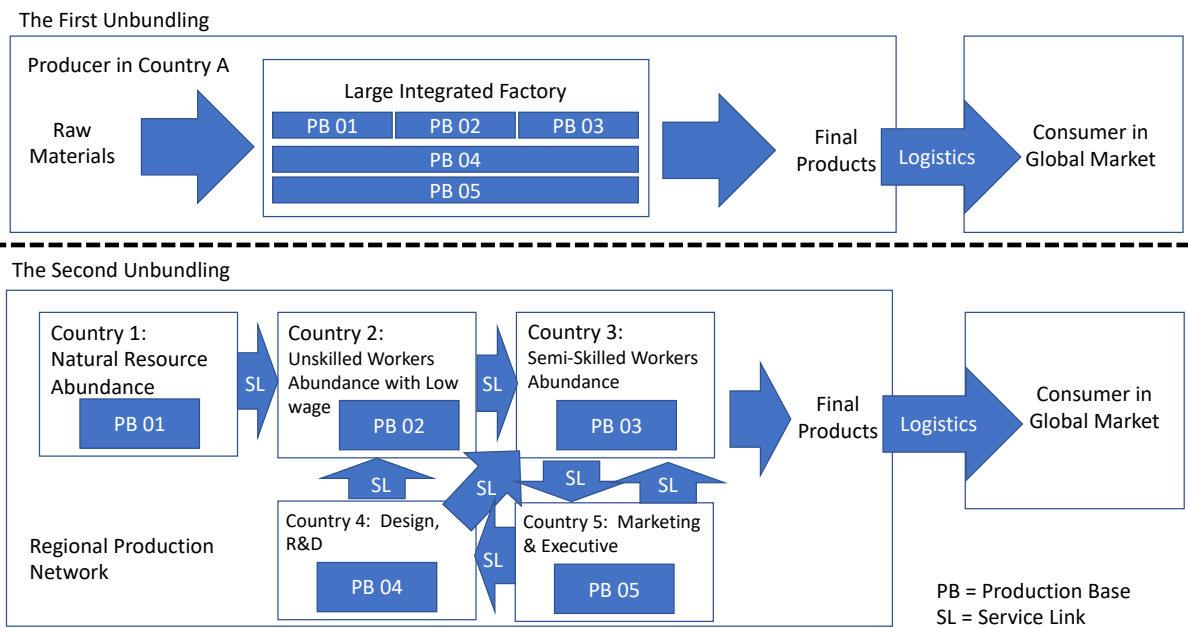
The First Unbundling

Producer in Country A

Raw Materials

Large Integrated Factory

PB 01 PB 02 PB 03

PB 04

PB 05

Final Products

Logistics

Consumer in Global Market

The Second Unbundling

Country 1: Natural Resource Abundance

PB 01

SL

Country 2: Unskilled Workers Abundance with Low wage

PB 02

SL

Country 3: Semi-Skilled Workers Abundance

PB 03

Final Products

Logistics

Consumer in Global Market

SL

SL

SL

SL

SL

Country 4: Design, R&D

PB 04

Country 5: Marketing & Executive

PB 05

Regional Production Network

PB = Production Base
SL = Service Link